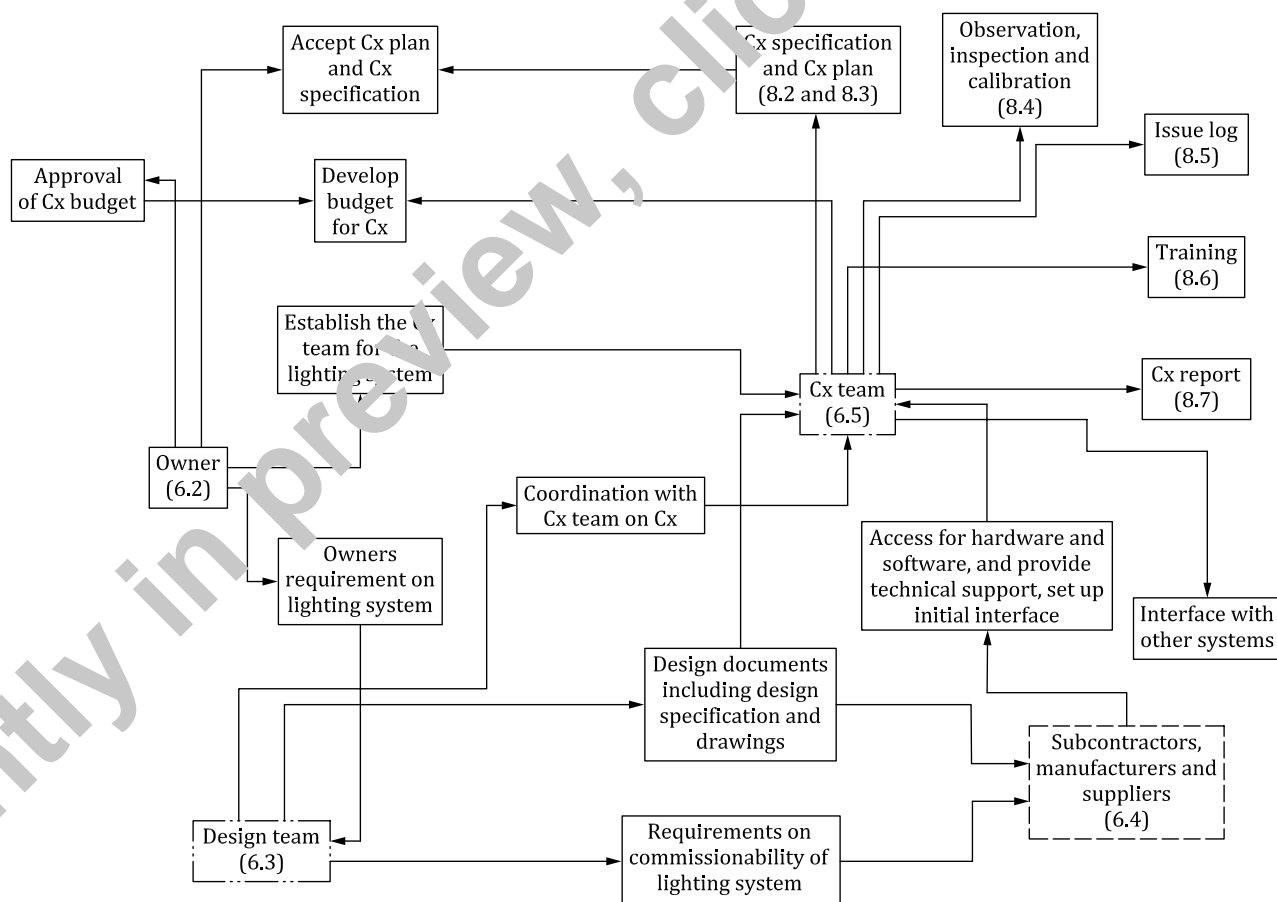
Accept Cx plan and Cx specification

Cx specification and Cx plan (8.2 and 8.3)

Observation, inspection and calibration (8.4)

Issue log (8.5)

Approval of Cx budget

Develop budget for Cx

Training (8.6)

Establish the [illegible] team for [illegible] lighting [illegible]

Cx team (6.5)

Cx report (8.7)

Owner (6.2)

Coordination with Cx team on Cx

Owners requirement on lighting system

Access for hardware and software, and provide technical support, set up initial interface

Interface with other systems

Design documents including design specification and drawings

Subcontractors, manufacturers and suppliers (6.4)

Design team (6.3)

Requirements on commissionability of lighting system

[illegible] in preview, cli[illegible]